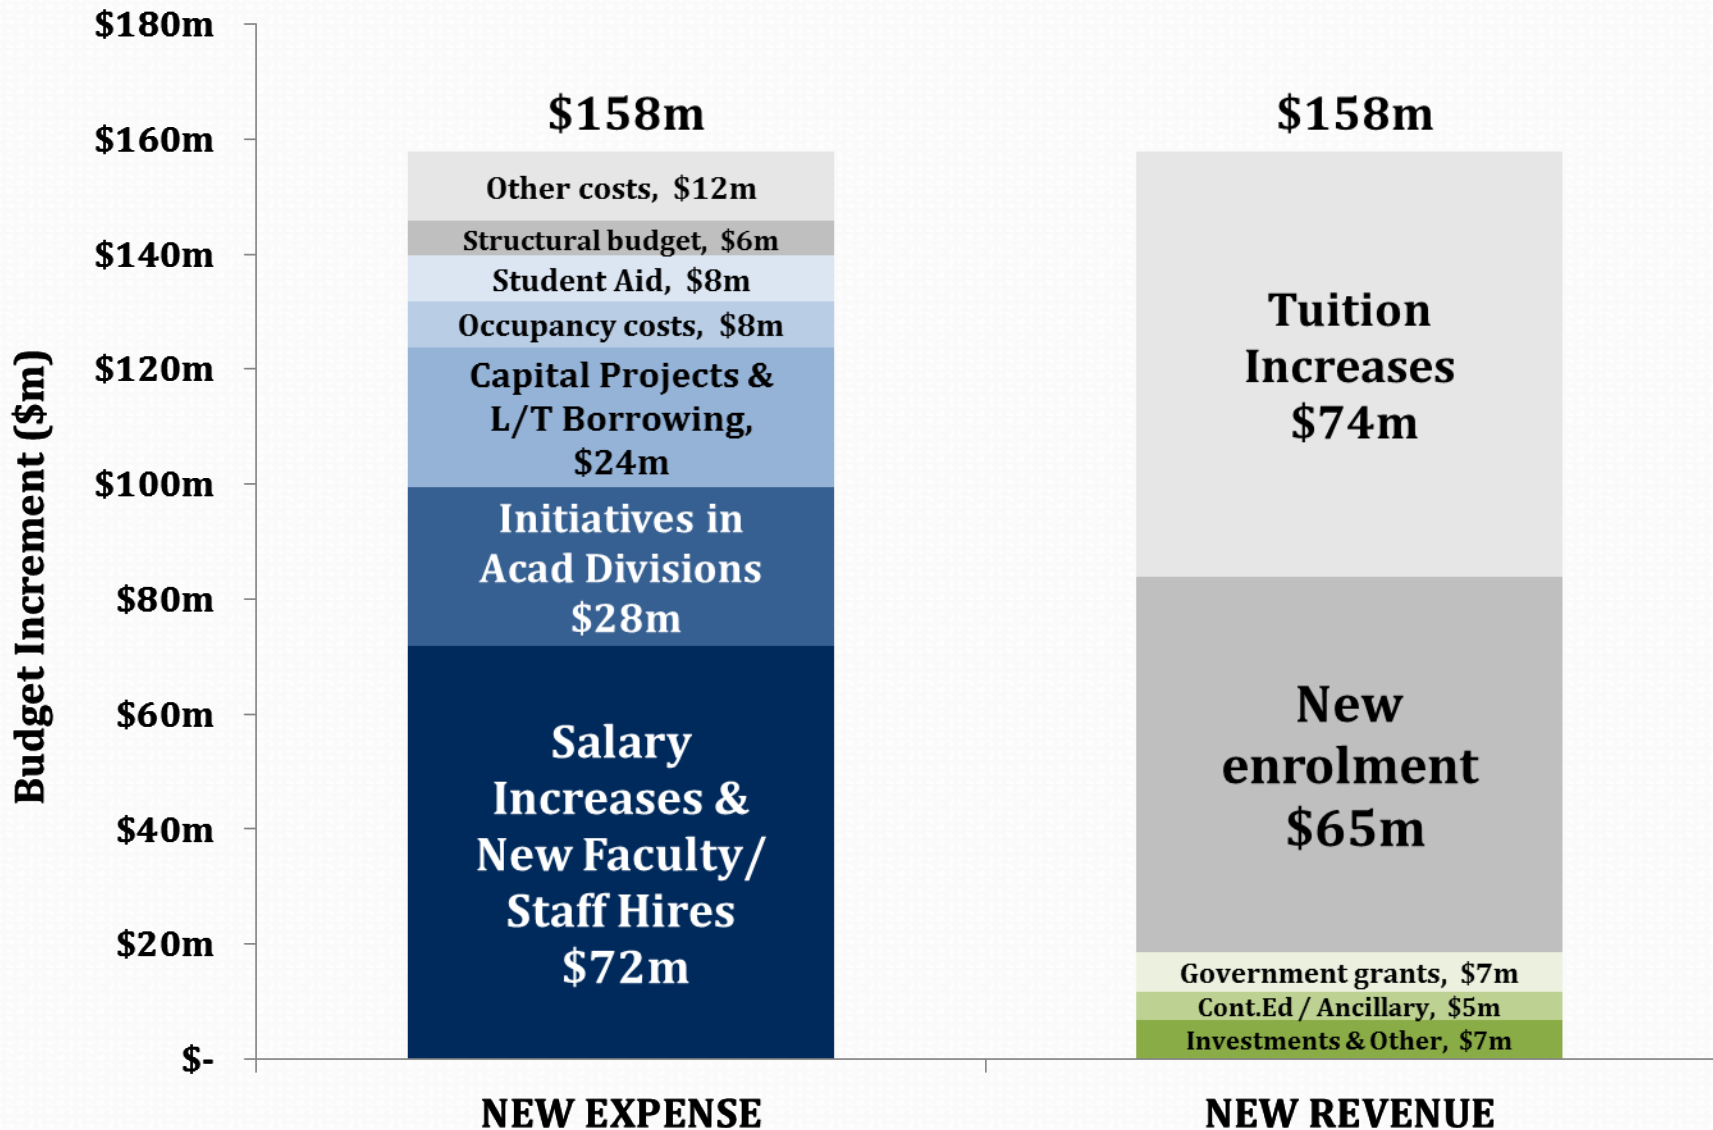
Budget Increment ($m)

$180m
$160m
$140m
$120m
$100m
$80m
$60m
$40m
$20m
$-

$158m

Other costs, $12m
Structural budget, $6m
Student Aid, $8m
Occupancy costs, $8m
Capital Projects & L/T Borrowing, $24m
Initiatives in Acad Divisions $28m
Salary Increases & New Faculty/ Staff Hires $72m

$158m

Tuition Increases $74m
New enrolment $65m
Government grants, $7m
Cont.Ed / Ancillary, $5m
Investments & Other, $7m

NEW EXPENSE

NEW REVENUE